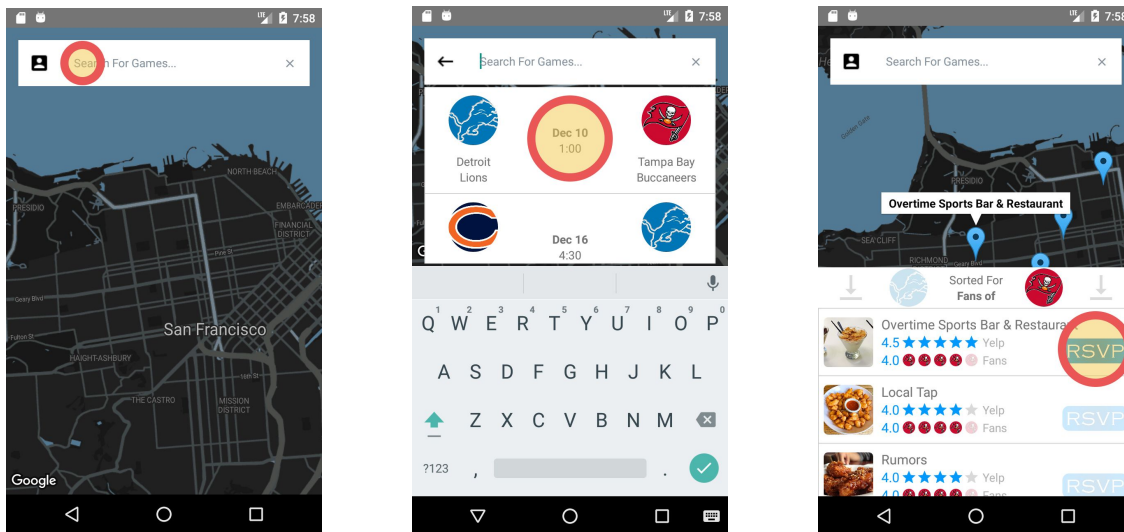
7:58

Search For Games...

×

NORTH BEACH

PRESIDIO

EMBARCADERO

FINANCIAL DISTRICT

Geary Blvd

San Francisco

Fulton St

HAIGHT-ASHBURY

16th St

THE CASTRO

MISSION DISTRICT

Google

7:58

Search For Games...

×

Detroit Lions

Dec 10
1:00

Tampa Bay Buccaneers

Dec 16
4:30

Q W E R T Y U I O P

A S D F G H J K L

Z X C V B N M

?123 ,

.

7:58

Search For Games...

×

PRESIDIO

Overtime Sports Bar & Restaurant

SEA CLIFF

RICHMOND

Sorted For
Fans of

Overtime Sports Bar & Restaura
4.5 ★★★★★ Yelp
4.0 Fans
RSVP

Local Tap
4.0 ★★★★★ Yelp
4.0 Fans
RSVP

Rumors
4.0 ★★★★★ Yelp
RSVP